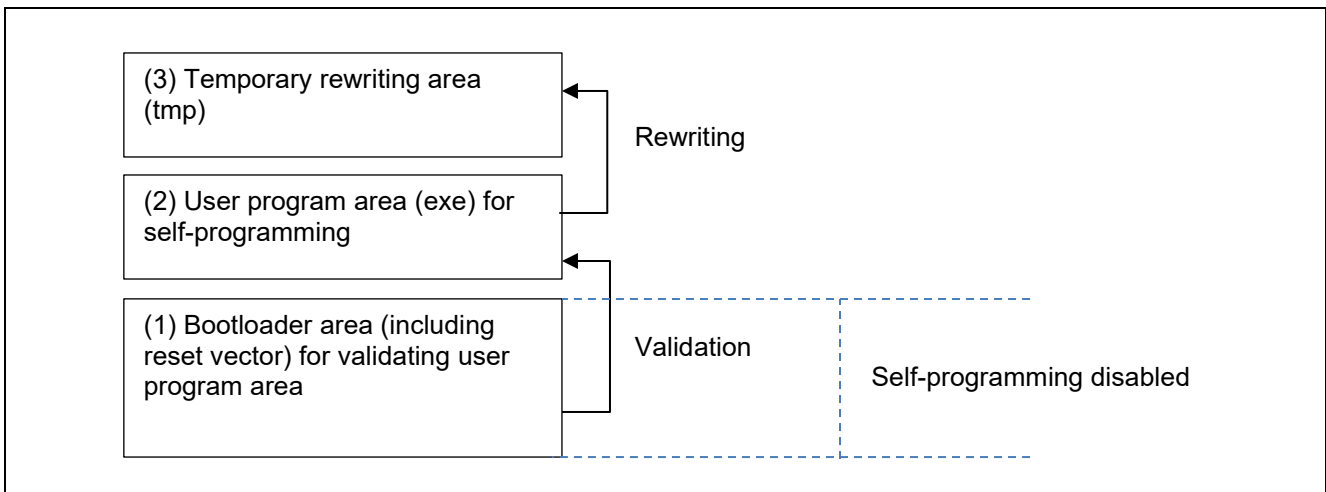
(3) Temporary rewriting area (tmp)

Rewriting

(2) User program area (exe) for self-programming

(1) Bootloader area (including reset vector) for validating user program area

Validation

Self-programming disabled